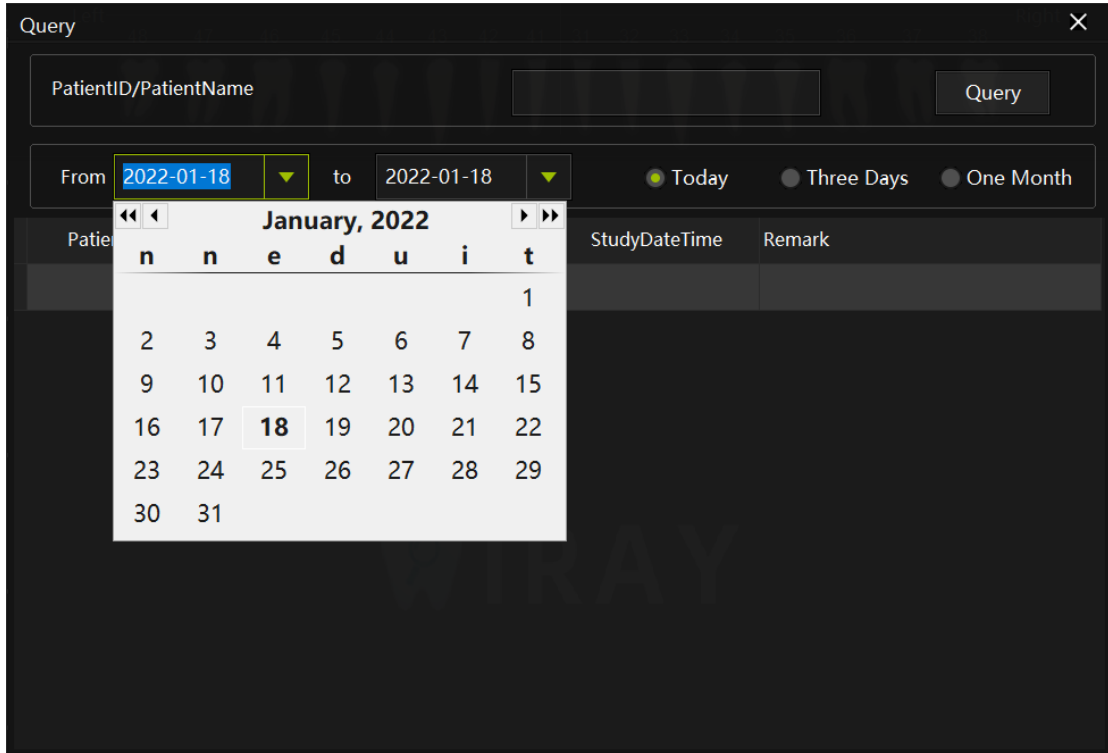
Query
×

PatientID/PatientName
Query

From 2022-01-18 to 2022-01-18
Today
Three Days
One Month

Patie
StudyDateTime
Remark

January, 2022

| n | n | e | d | u | i | t |
|---|---|---|---|---|---|---|
| | | | | | | 1 |
| 2 | 3 | 4 | 5 | 6 | 7 | 8 |
| 9 | 10 | 11 | 12 | 13 | 14 | 15 |
| 16 | 17 | 18 | 19 | 20 | 21 | 22 |
| 23 | 24 | 25 | 26 | 27 | 28 | 29 |
| 30 | 31 | | | | | |

WIRAY